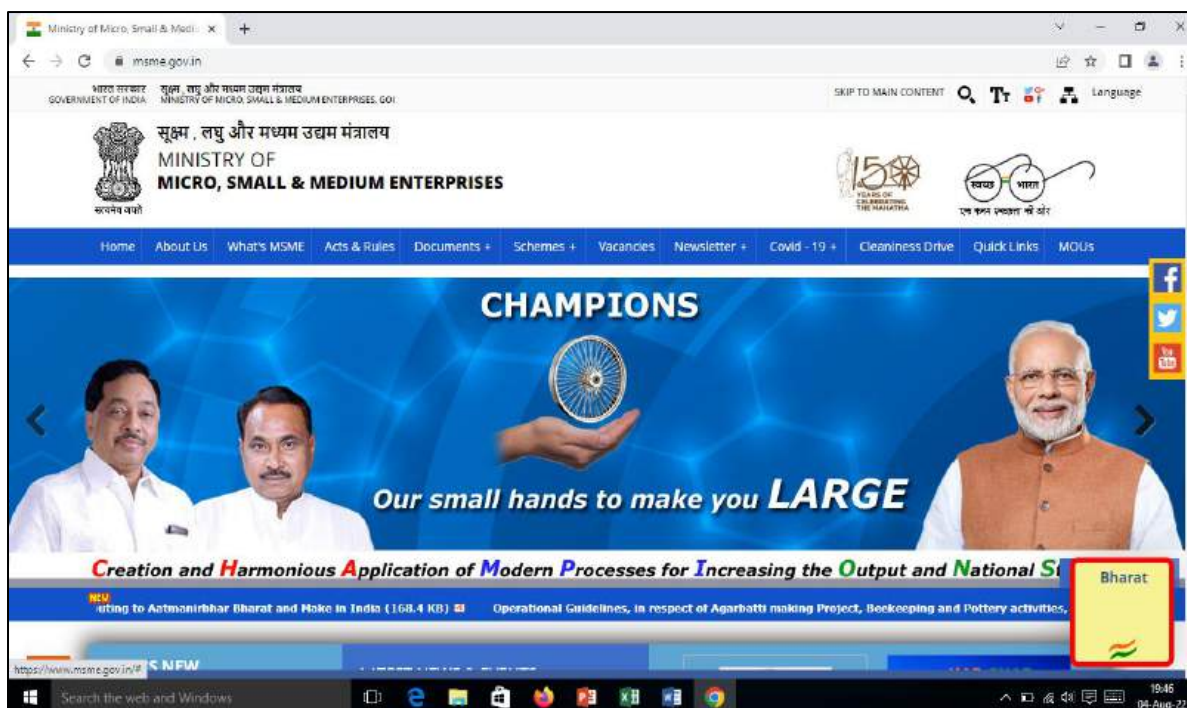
Ministry of Micro, Small & Medi ×

msme.gov.in

भारत सरकार GOVERNMENT OF INDIA
सूक्ष्म, लघु और मध्यम उद्यम मंत्रालय MINISTRY OF MICRO, SMALL & MEDIUM ENTERPRISES, GOI

SKIP TO MAIN CONTENT Language

सूक्ष्म , लघु और मध्यम उद्यम मंत्रालय
MINISTRY OF
MICRO, SMALL & MEDIUM ENTERPRISES

सत्यमेव जयते

150 YEARS OF CELEBRATING THE MAHATMA

स्वच्छ भारत
एक कदम स्वच्छता की ओर

Home | About Us | What's MSME | Acts & Rules | Documents + | Schemes + | Vacancies | Newsletter + | Covid - 19 + | Cleaniness Drive | Quick Links | MOUs

CHAMPIONS

Our small hands to make you LARGE

Creation and Harmonious Application of Modern Processes for Increasing the Output and National St

Bharat

NEW
uting to Aatmanirbhar Bharat and Make in India (168.4 KB)
Operational Guidelines, in respect of Agarbatti making Project, Beekeeping and Pottery activities,

https://www.msme.gov.in/#
S NEW

Search the web and Windows

19:46
04-Aug-22